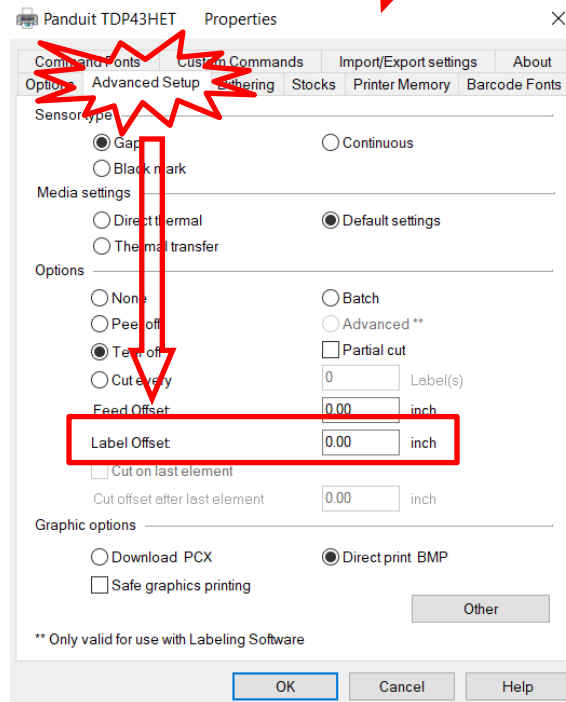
Panduit TDP43HET Properties

×

Command Fonts | Custom Commands | Import/Export settings | About

Options | Advanced Setup | Dithering | Stocks | Printer Memory | Barcode Fonts

Sensor type

Gap

Continuous

Black mark

Media settings

Direct thermal

Default settings

Thermal transfer

Options

None

Batch

Peel off

Advanced **

Tear off

Partial cut

Cut every

0

Label(s)

Feed Offset:

0.00

inch

Label Offset:

0.00

inch

Cut on last element

Cut offset after last element

0.00

inch

Graphic options

Download PCX

Direct print BMP

Safe graphics printing

Other

** Only valid for use with Labeling Software

OK

Cancel

Help